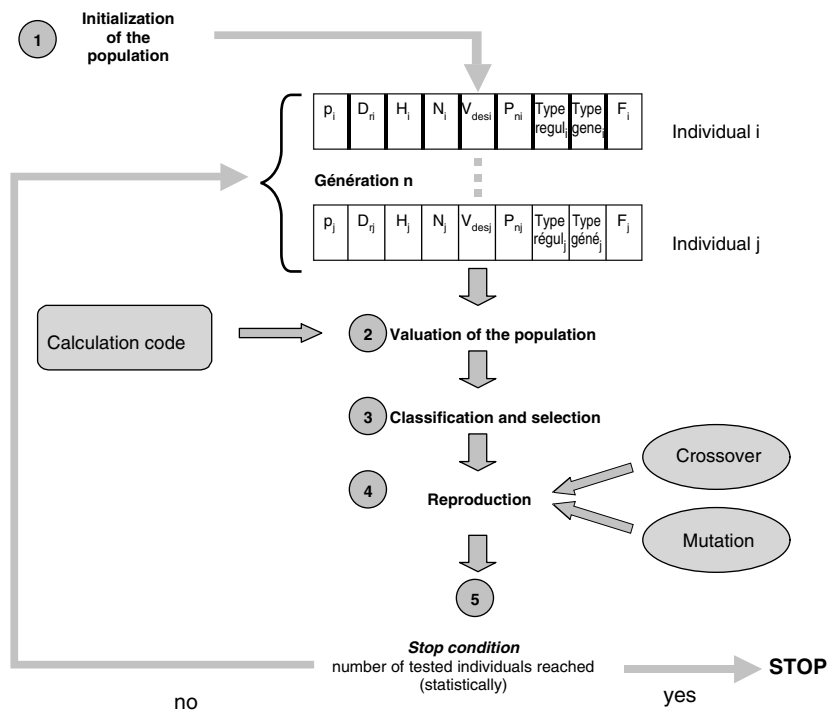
1 Initialization of the population

| $p_i$ | $D_{ri}$ | $H_i$ | $N_i$ | $V_{desi}$ | $P_{ni}$ | Type $regul_i$ | Type $gene_i$ | $F_i$ |
|---|---|---|---|---|---|---|---|---|

Individual i

Génération n

| $p_j$ | $D_{rj}$ | $H_j$ | $N_j$ | $V_{desj}$ | $P_{nj}$ | Type $régul_j$ | Type $géné_j$ | $F_j$ |
|---|---|---|---|---|---|---|---|---|

Individual j

Calculation code

2 Valuation of the population

3 Classification and selection

4 Reproduction

Crossover

Mutation

5

Stop condition
number of tested individuals reached (statistically)

STOP

no

yes